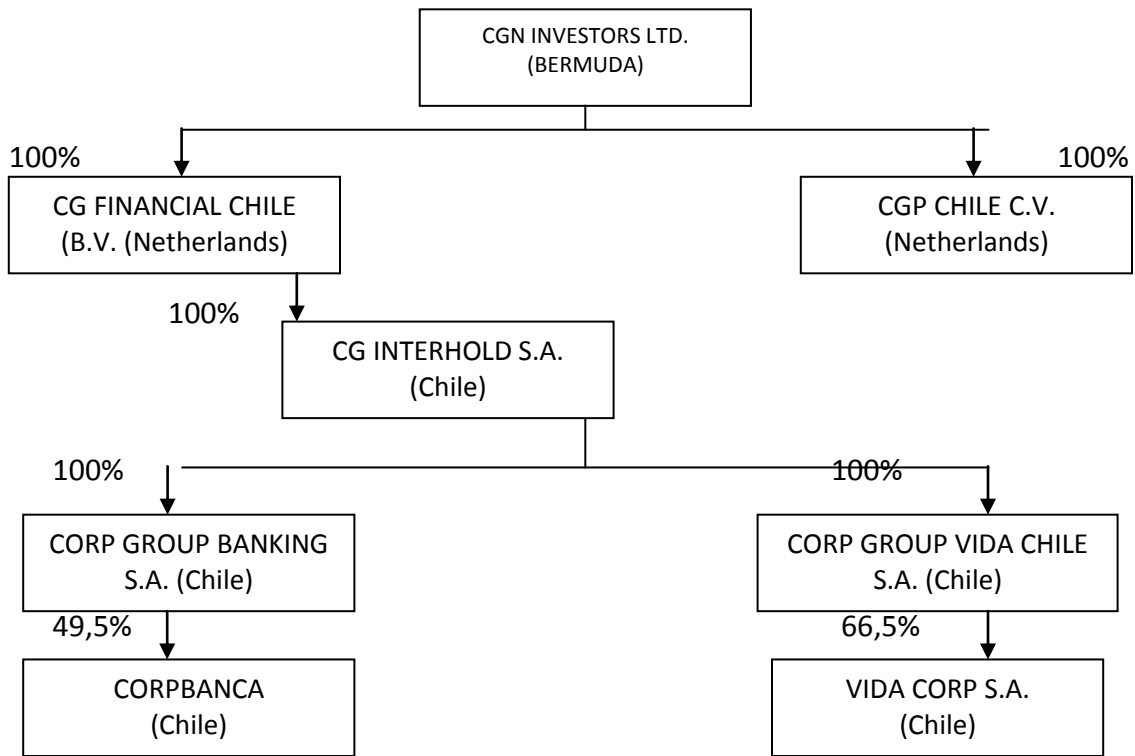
CGN INVESTORS LTD.
(BERMUDA)

100%

CG FINANCIAL CHILE
(B.V. (Netherlands)

100%

CGP CHILE C.V.
(Netherlands)

100%

CG INTERHOLD S.A.
(Chile)

100%

CORP GROUP BANKING
S.A. (Chile)

100%

CORP GROUP VIDA CHILE
S.A. (Chile)

49,5%

CORPBANCA
(Chile)

66,5%

VIDA CORP S.A.
(Chile)